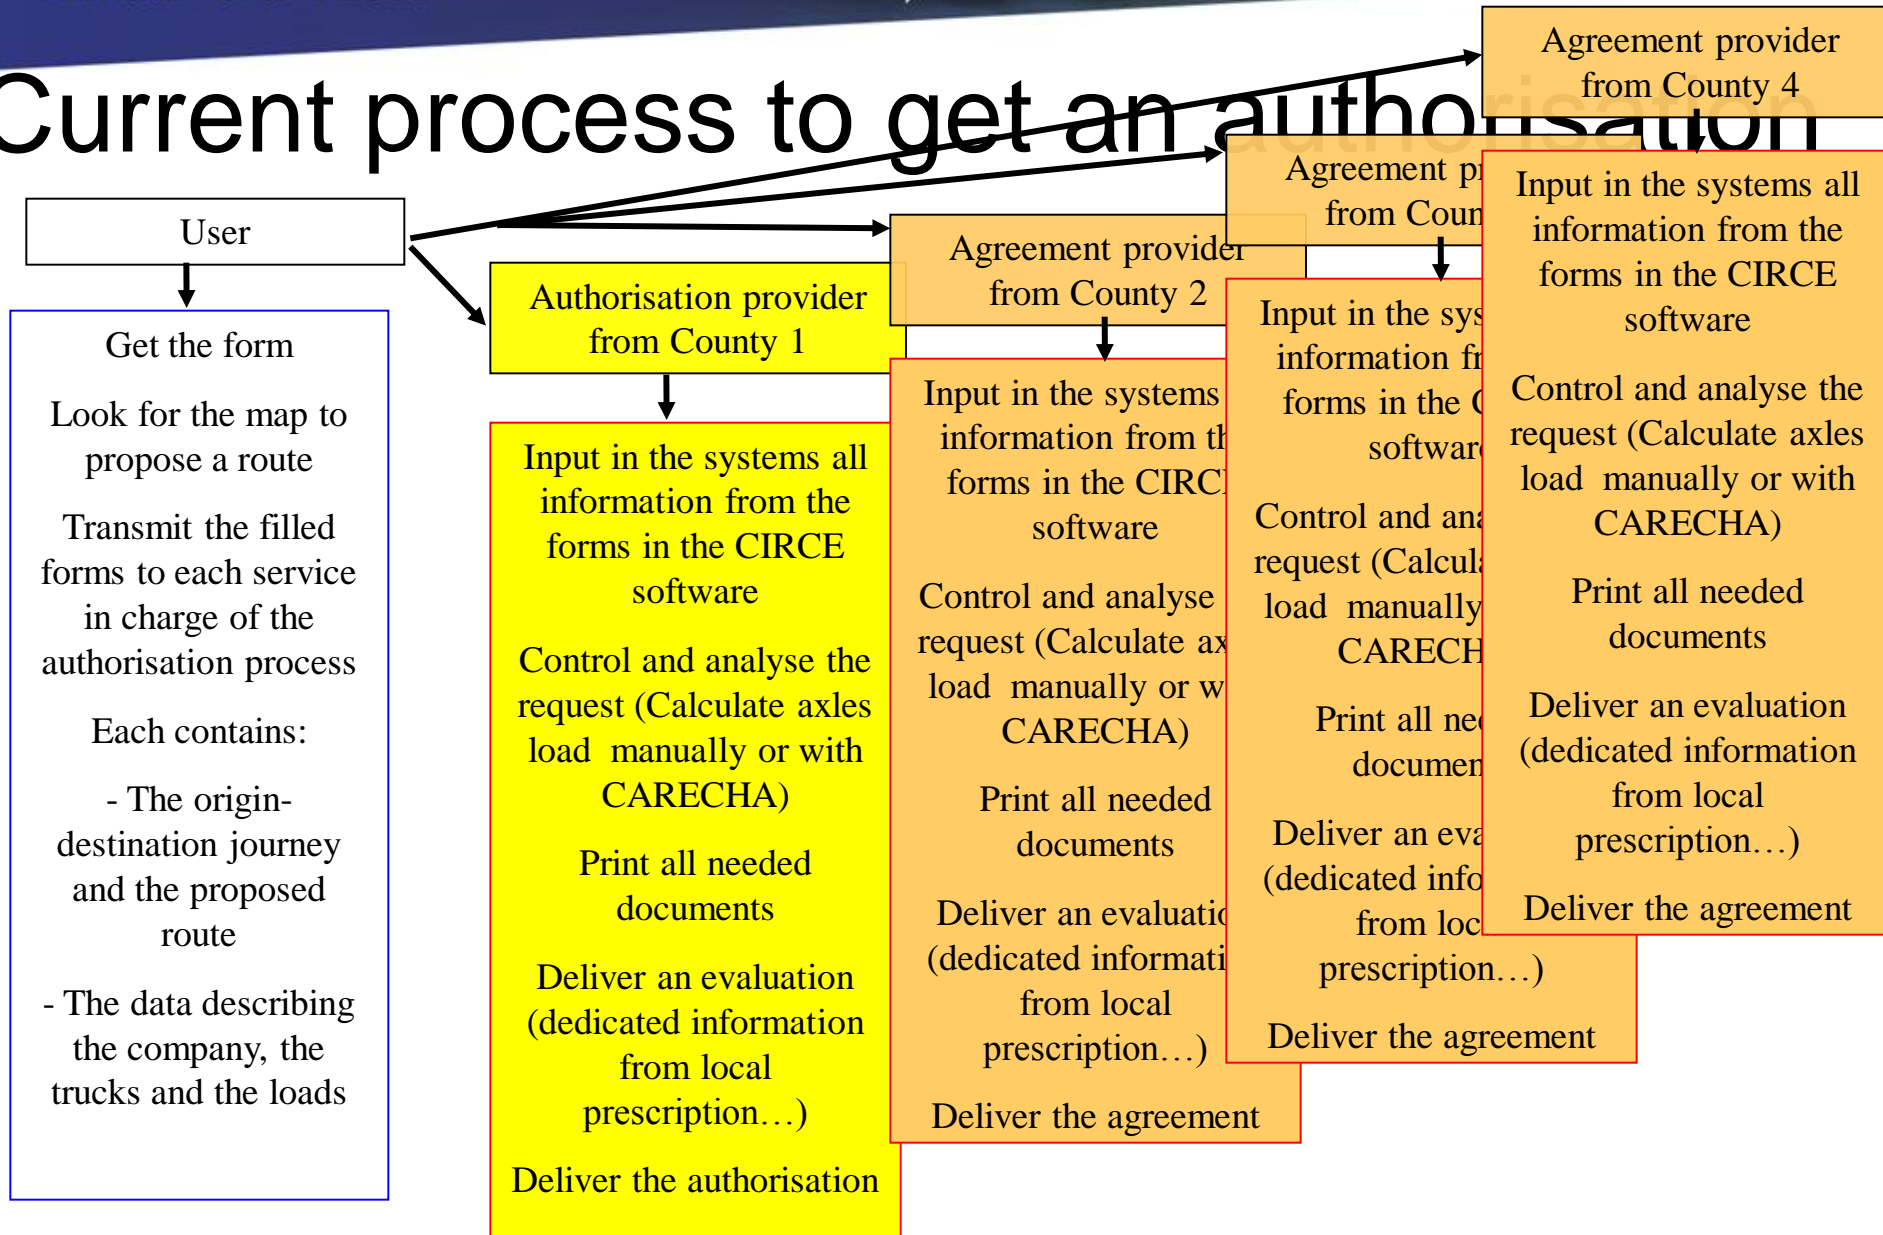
Current process to get an authorisation

User

Get the form

Look for the map to propose a route

Transmit the filled forms to each service in charge of the authorisation process

Each contains:

- The origin-destination journey and the proposed route

- The data describing the company, the trucks and the loads

Authorisation provider from County 1

Input in the systems all information from the forms in the CIRCE software

Control and analyse the request (Calculate axles load manually or with CARECHA)

Print all needed documents

Deliver an evaluation (dedicated information from local prescription…)

Deliver the authorisation

Agreement provider from County 2

Input in the systems information from th forms in the CIRC software

Control and analyse request (Calculate ax load manually or w CARECHA)

Print all needed documents

Deliver an evaluatic (dedicated informati from local prescription…)

Deliver the agreement

Agreement pr from Coun

Input in the sys information fr forms in the C softwar

Control and ana request (Calcula load manually CARECH

Print all ne documen

Deliver an eva (dedicated info from loc prescription…)

Deliver the agreement

Agreement provider from County 4

Input in the systems all information from the forms in the CIRCE software

Control and analyse the request (Calculate axles load manually or with CARECHA)

Print all needed documents

Deliver an evaluation (dedicated information from local prescription…)

Deliver the agreement